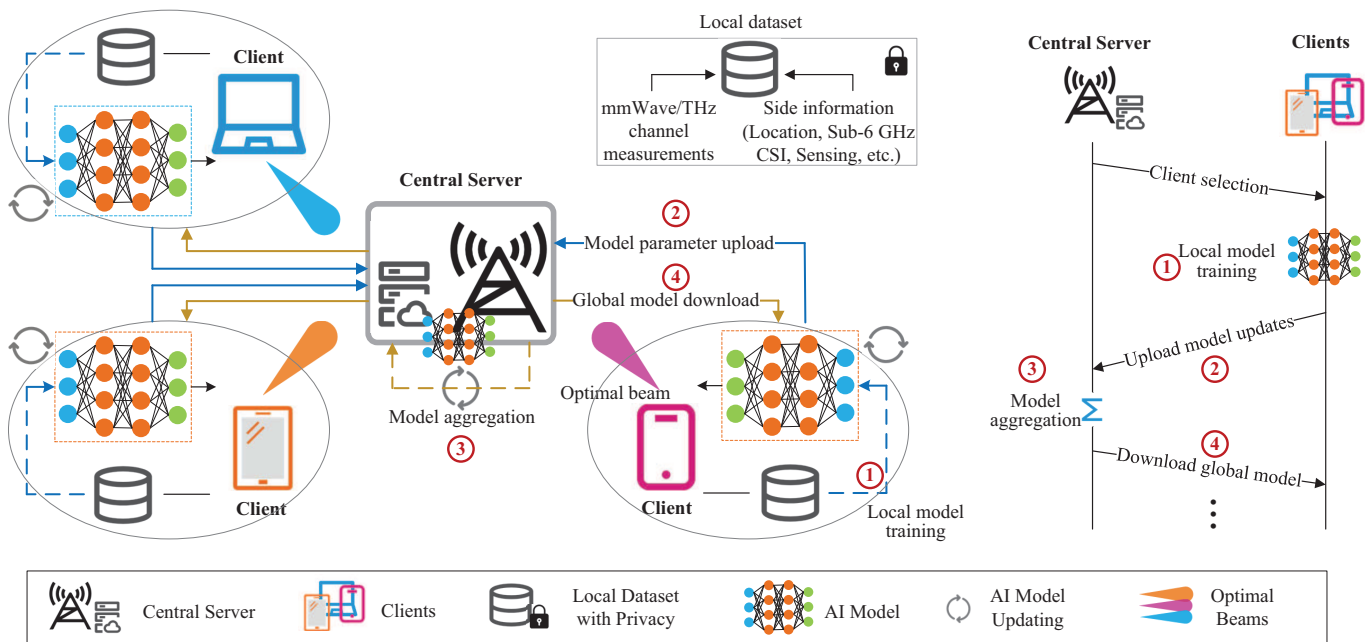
Local dataset

mmWave/THz channel measurements

Side information (Location, Sub-6 GHz CSI, Sensing, etc.)

Client

Central Server

2 Model parameter upload

4 Global model download

Client

Model aggregation

3

Optimal beam

Client

1 Local model training

Central Server

Clients

Client selection

1 Local model training

Upload model updates

2

3 Model aggregation

$\Sigma$

4

Download global model

⋮

Central Server

Clients

Local Dataset with Privacy

AI Model

AI Model Updating

Optimal Beams